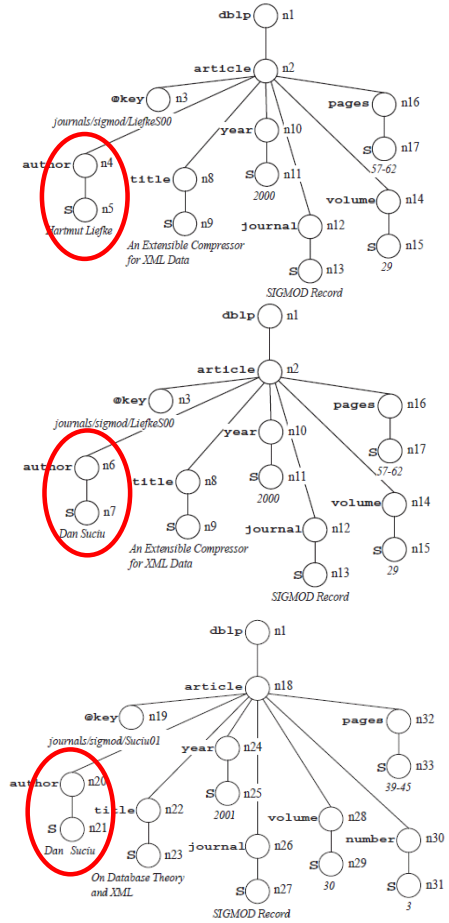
dblp n1

article n2

@key n3
journals/sigmod/LiefkeS00

pages n16

year n10

author n4

title n8

S n11
2000

S n17
57-62

S n5
Hartmut Liefke

S n9
An Extensible Compressor for XML Data

journal n12

volume n14

S n15
29

S n13
SIGMOD Record

dblp n1

article n2

@key n3
journals/sigmod/LiefkeS00

pages n16

year n10

author n6

title n8

S n11
2000

S n17
57-62

S n7
Dan Suciu

S n9
An Extensible Compressor for XML Data

journal n12

volume n14

S n15
29

S n13
SIGMOD Record

dblp n1

article n18

@key n19
journals/sigmod/Suciu01

pages n32

year n24

author n20

title n22

S n25
2001

S n33
39-45

S n21
Dan Suciu

S n23
On Database Theory and XML

journal n26

volume n28

number n30

S n29
30

S n31
3

S n27
SIGMOD Record